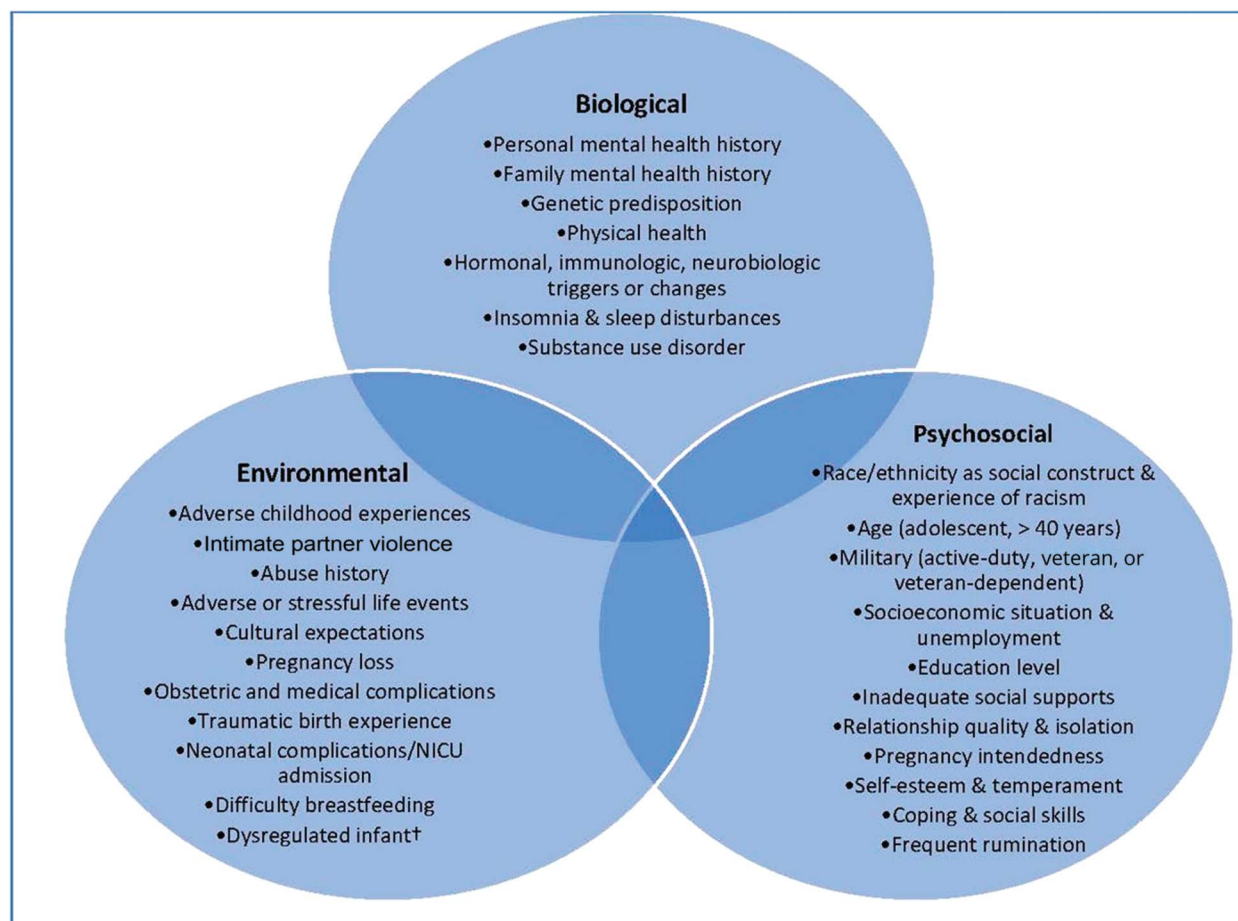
Biological
•Personal mental health history
•Family mental health history
•Genetic predisposition
•Physical health
•Hormonal, immunologic, neurobiologic triggers or changes
•Insomnia & sleep disturbances
•Substance use disorder

Environmental
•Adverse childhood experiences
•Intimate partner violence
•Abuse history
•Adverse or stressful life events
•Cultural expectations
•Pregnancy loss
•Obstetric and medical complications
•Traumatic birth experience
•Neonatal complications/NICU admission
•Difficulty breastfeeding
•Dysregulated infant†

Psychosocial
•Race/ethnicity as social construct & experience of racism
•Age (adolescent, > 40 years)
•Military (active-duty, veteran, or veteran-dependent)
•Socioeconomic situation & unemployment
•Education level
•Inadequate social supports
•Relationship quality & isolation
•Pregnancy intendedness
•Self-esteem & temperament
•Coping & social skills
•Frequent rumination